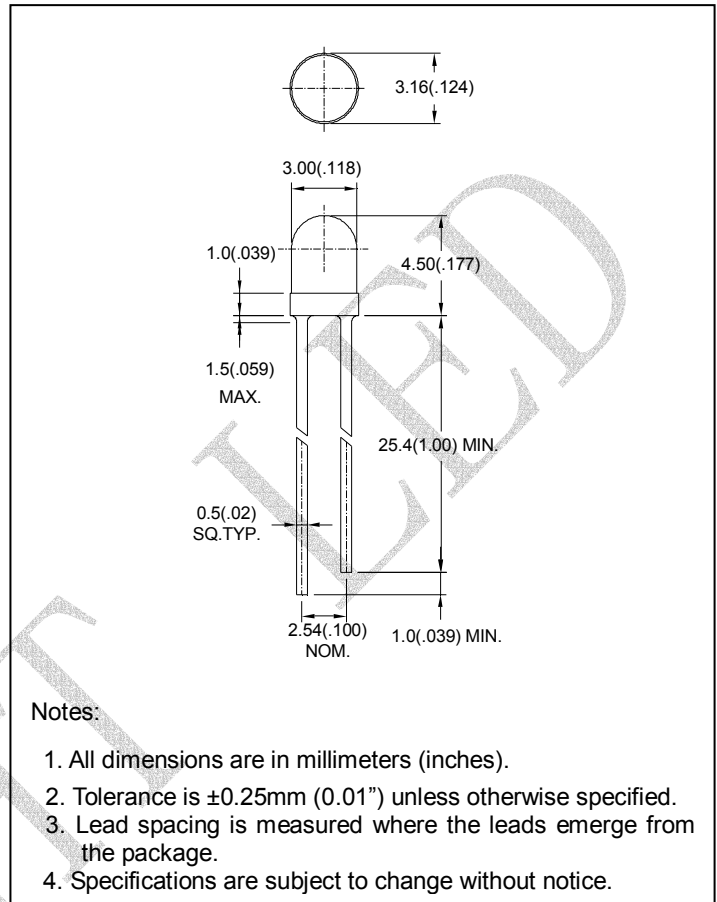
3.16(.124)

3.00(.118)

1.0(.039)

4.50(.177)

1.5(.059)
MAX.

25.4(1.00) MIN.

0.5(.02)
SQ.TYP.

2.54(.100)
NOM.

1.0(.039) MIN.

Notes:

1. All dimensions are in millimeters (inches).

2. Tolerance is ±0.25mm (0.01") unless otherwise specified.

3. Lead spacing is measured where the leads emerge from the package.

4. Specifications are subject to change without notice.